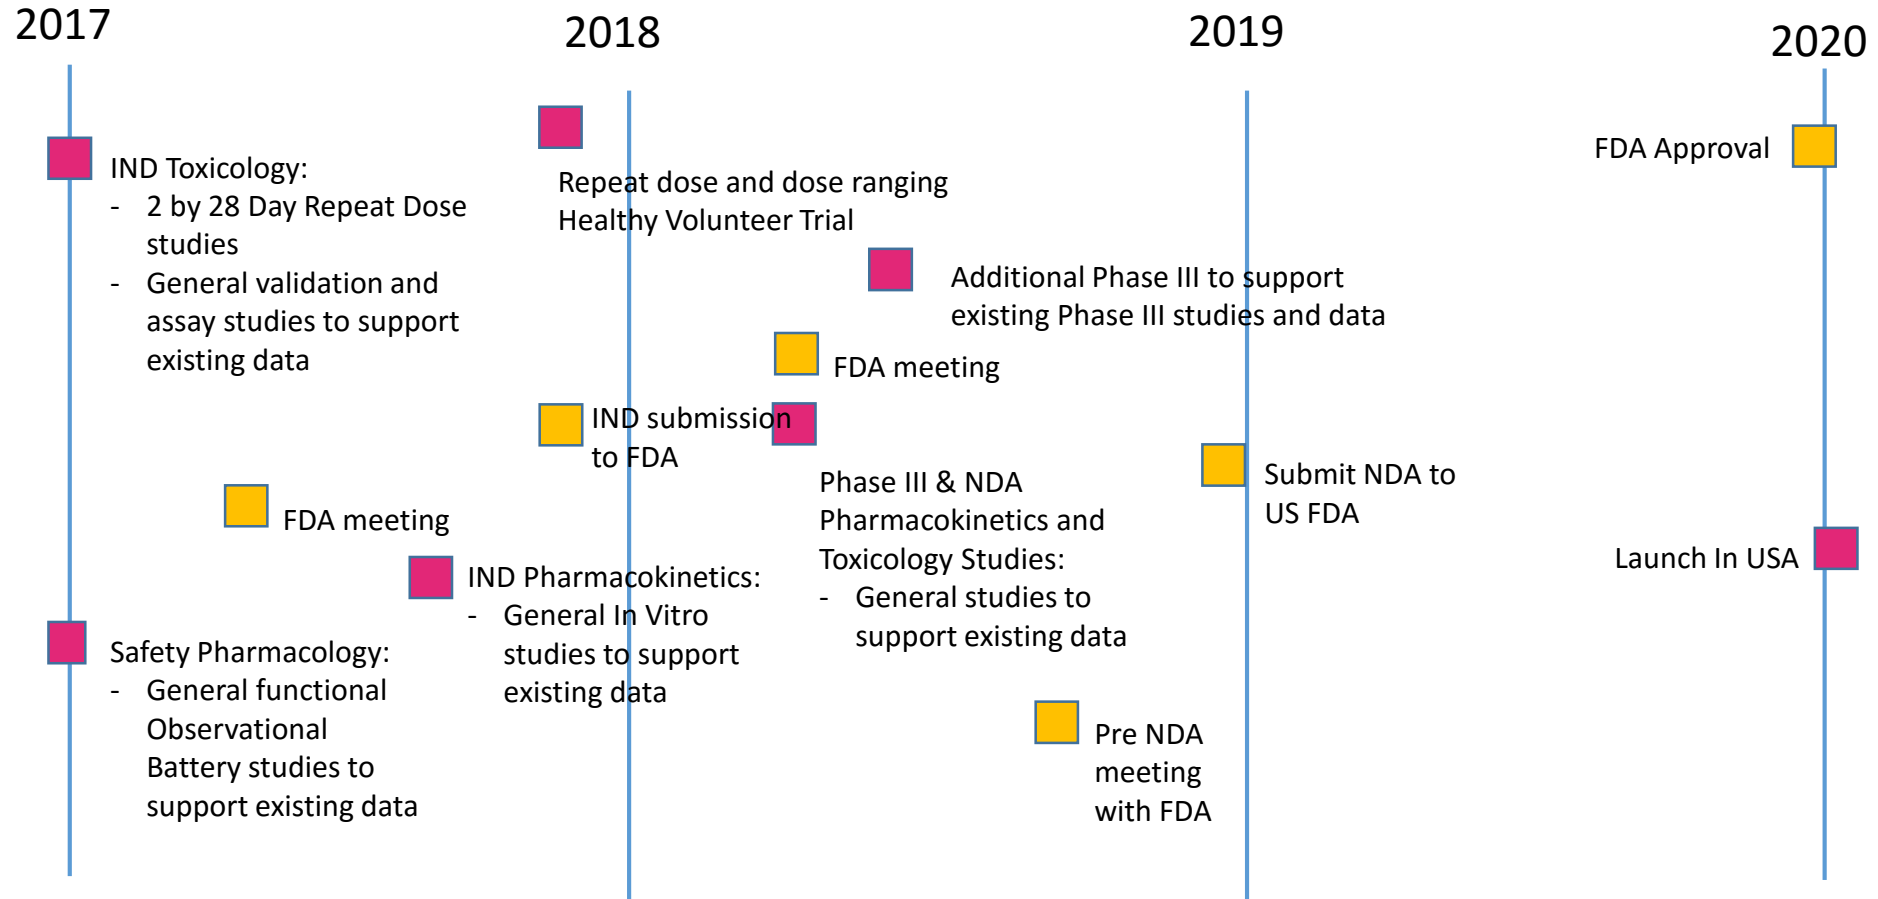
2017

2018

2019

2020

IND Toxicology:
- 2 by 28 Day Repeat Dose studies
- General validation and assay studies to support existing data

Repeat dose and dose ranging Healthy Volunteer Trial

FDA Approval

Additional Phase III to support existing Phase III studies and data

FDA meeting

IND submission to FDA

Phase III & NDA Pharmacokinetics and Toxicology Studies:
- General studies to support existing data

Submit NDA to US FDA

FDA meeting

Launch In USA

IND Pharmacokinetics:
- General In Vitro studies to support existing data

Safety Pharmacology:
- General functional Observational Battery studies to support existing data

Pre NDA meeting with FDA